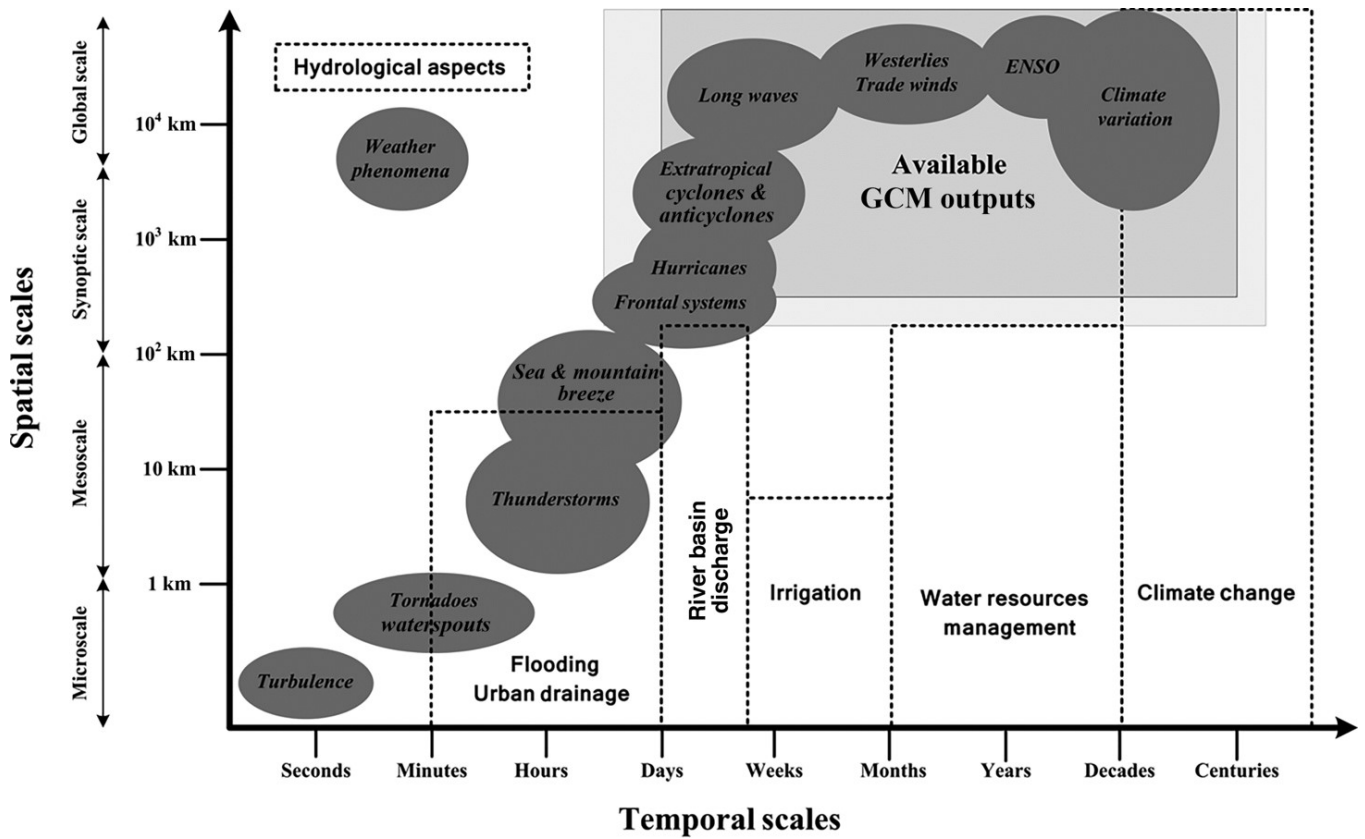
Hydrological aspects

Global scale
Synoptic scale
Mesoscale
Microscale

Spatial scales

$10^4$ km
$10^3$ km
$10^2$ km
10 km
1 km

Weather phenomena
Long waves
Westerlies Trade winds
ENSO
Climate variation
Extratropical cyclones & anticyclones
Available GCM outputs
Hurricanes
Frontal systems
Sea & mountain breeze
Thunderstorms
Tornadoes waterspouts
Turbulence

River basin discharge
Irrigation
Water resources management
Climate change
Flooding
Urban drainage

Seconds
Minutes
Hours
Days
Weeks
Months
Years
Decades
Centuries

Temporal scales